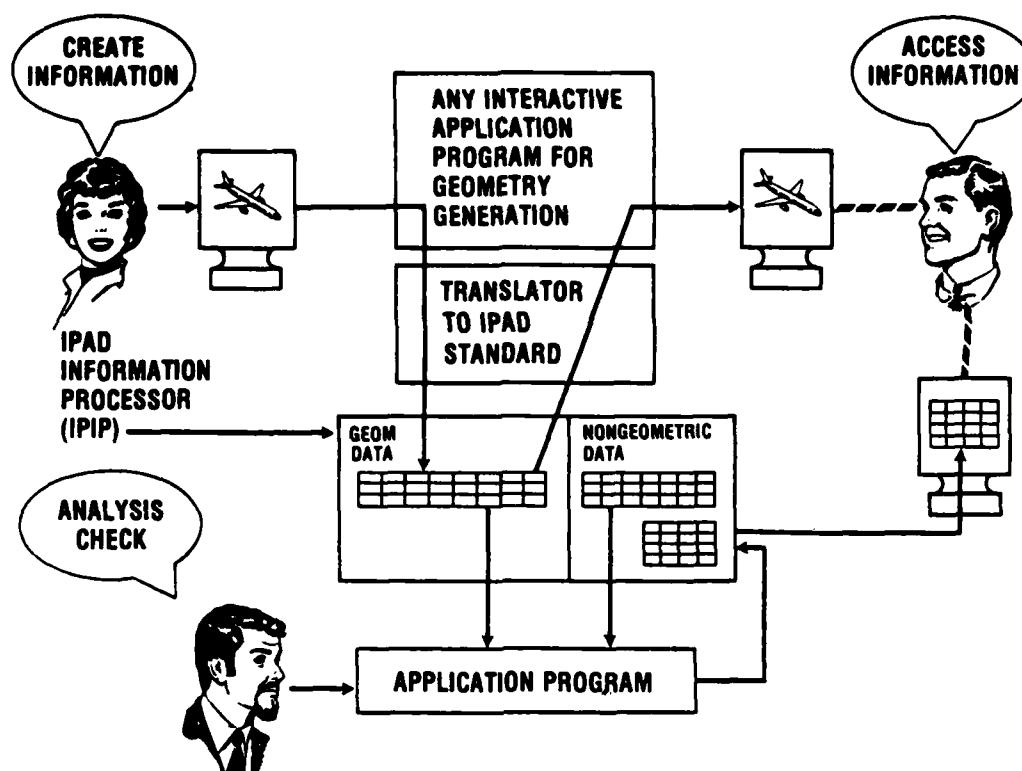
CREATE INFORMATION

ANY INTERACTIVE APPLICATION PROGRAM FOR GEOMETRY GENERATION

ACCESS INFORMATION

TRANSLATOR TO IPAD STANDARD

IPAD INFORMATION PROCESSOR (IPIP)

GEOM DATA

NONGEOMETRIC DATA

ANALYSIS CHECK

APPLICATION PROGRAM